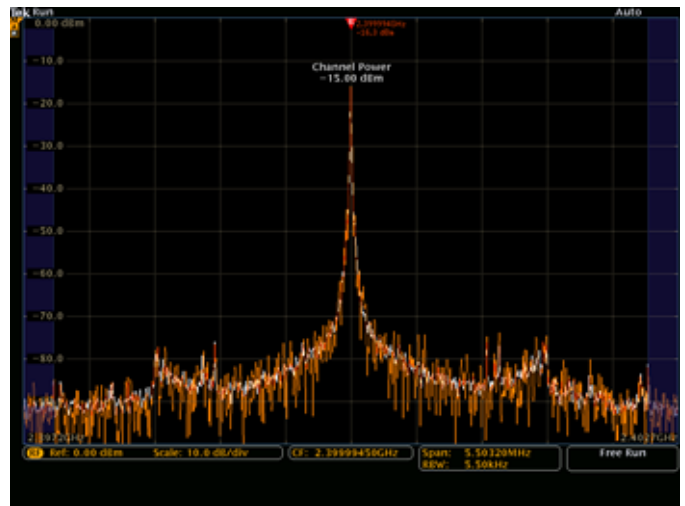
Tek Run

Auto

0.00 dBm

2.39999GHz
-15.3 dBm

-10.0

Channel Power
-15.00 dBm

-20.0

-30.0

-40.0

-50.0

-60.0

-70.0

-80.0

2.397GHz

2.4027GHz

R1 Ref: 0.00 dBm Scale: 10.0 dB/div

CF: 2.39999450GHz

Span: 5.50320MHz
RBW: 5.50kHz

Free Run